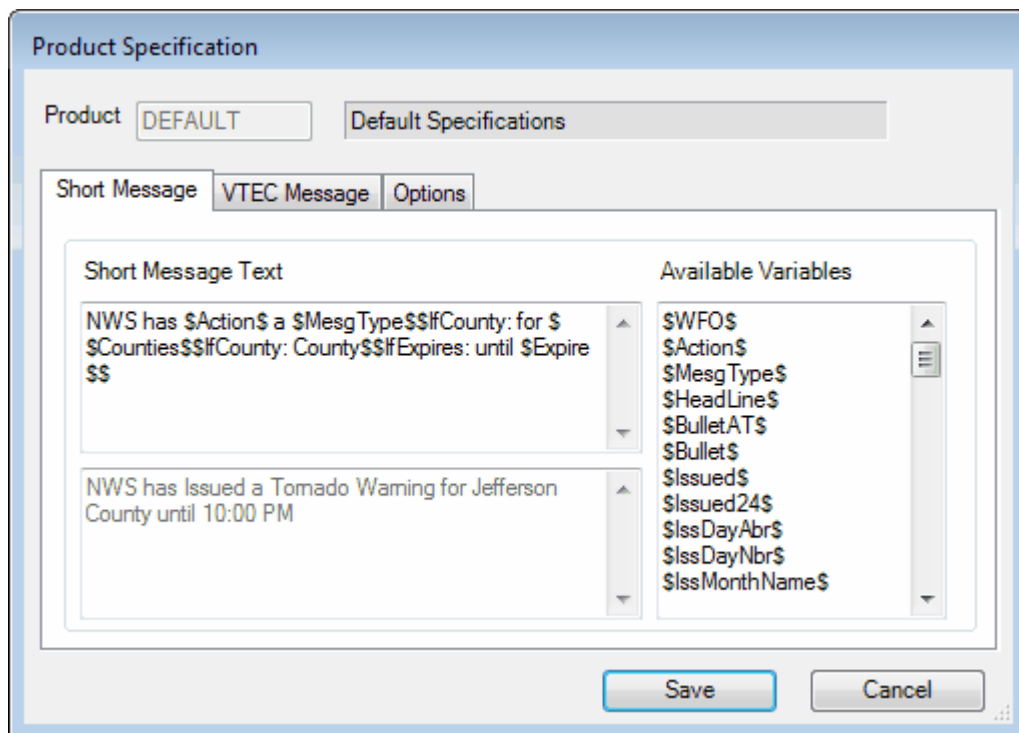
Product Specification

Product DEFAULT Default Specifications

Short Message | VTEC Message | Options

Short Message Text

NWS has $Action$ a $MesgType$$IfCounty: for $ $Counties$$IfCounty: County$$IfExpires: until $Expire $$

NWS has Issued a Tornado Warning for Jefferson County until 10:00 PM

Available Variables

$WFO$
$Action$
$MesgType$
$HeadLine$
$BulletAT$
$Bullet$
$Issued$
$Issued24$
$IssDayAbr$
$IssDayNbr$
$IssMonthName$

Save Cancel